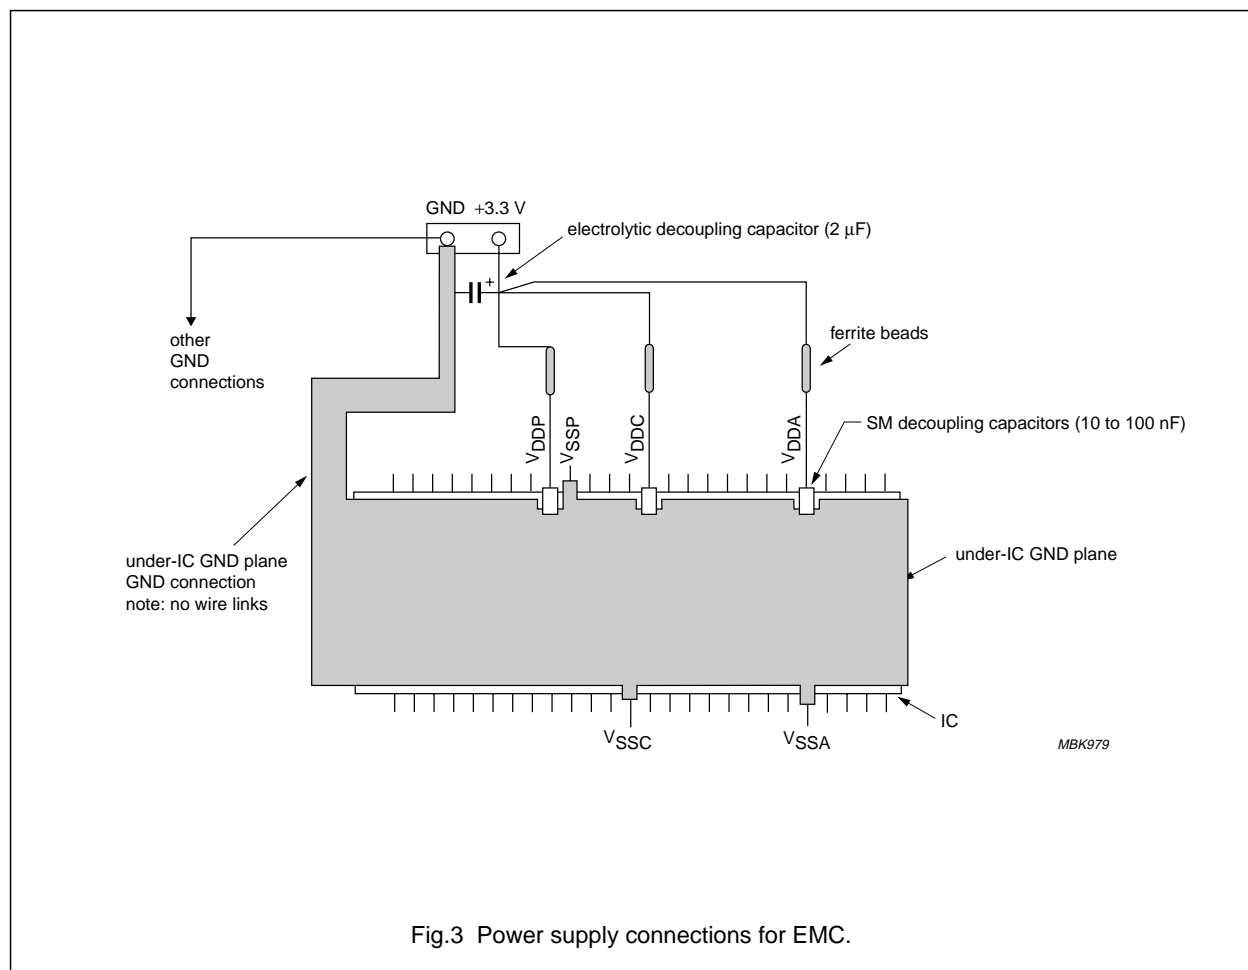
GND +3.3 V

electrolytic decoupling capacitor (2 μF)

+

other GND connections

ferrite beads

$V_{DDP}$ $V_{SSP}$ $V_{DDC}$ $V_{DDA}$

SM decoupling capacitors (10 to 100 nF)

under-IC GND plane GND connection note: no wire links

under-IC GND plane

$V_{SSC}$ $V_{SSA}$

IC

MBK979

Fig.3 Power supply connections for EMC.